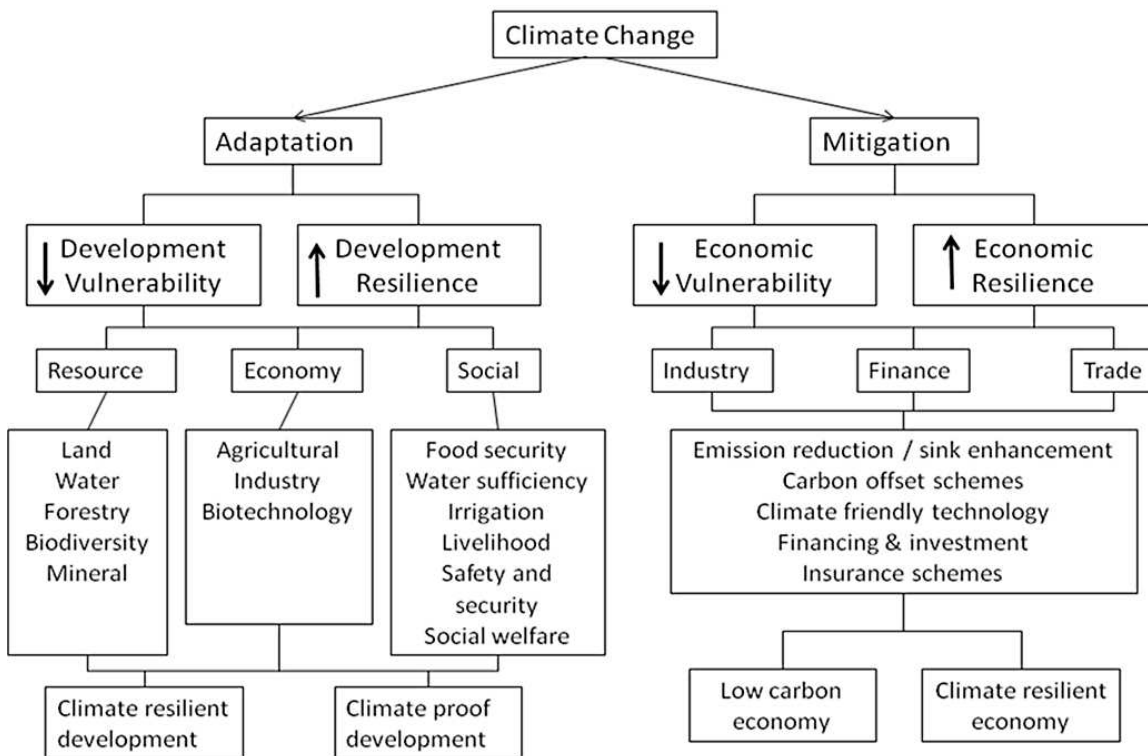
Climate Change

Adaptation

Mitigation

↓ Development Vulnerability

↑ Development Resilience

↓ Economic Vulnerability

↑ Economic Resilience

Resource

Economy

Social

Industry

Finance

Trade

Land
Water
Forestry
Biodiversity
Mineral

Agricultural
Industry
Biotechnology

Food security
Water sufficiency
Irrigation
Livelihood
Safety and security
Social welfare

Emission reduction / sink enhancement
Carbon offset schemes
Climate friendly technology
Financing & investment
Insurance schemes

Climate resilient development

Climate proof development

Low carbon economy

Climate resilient economy